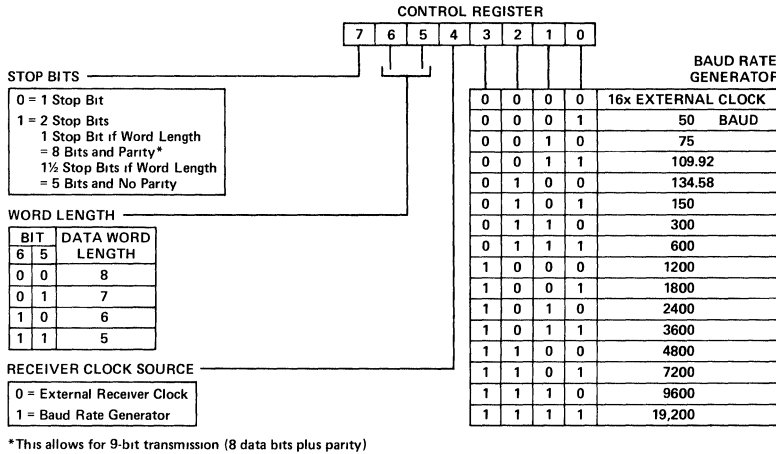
CONTROL REGISTER

| 7 | 6 | 5 | 4 | 3 | 2 | 1 | 0 |
|---|---|---|---|---|---|---|---|

STOP BITS

0 = 1 Stop Bit
1 = 2 Stop Bits
1 Stop Bit if Word Length = 8 Bits and Parity*
1½ Stop Bits if Word Length = 5 Bits and No Parity

WORD LENGTH

| BIT 6 | BIT 5 | DATA WORD LENGTH |
|---|---|---|
| 0 | 0 | 8 |
| 0 | 1 | 7 |
| 1 | 0 | 6 |
| 1 | 1 | 5 |

RECEIVER CLOCK SOURCE

0 = External Receiver Clock
1 = Baud Rate Generator

BAUD RATE GENERATOR

| | | | | |
|---|---|---|---|---|
| 0 | 0 | 0 | 0 | 16x EXTERNAL CLOCK |
| 0 | 0 | 0 | 1 | 50 BAUD |
| 0 | 0 | 1 | 0 | 75 |
| 0 | 0 | 1 | 1 | 109.92 |
| 0 | 1 | 0 | 0 | 134.58 |
| 0 | 1 | 0 | 1 | 150 |
| 0 | 1 | 1 | 0 | 300 |
| 0 | 1 | 1 | 1 | 600 |
| 1 | 0 | 0 | 0 | 1200 |
| 1 | 0 | 0 | 1 | 1800 |
| 1 | 0 | 1 | 0 | 2400 |
| 1 | 0 | 1 | 1 | 3600 |
| 1 | 1 | 0 | 0 | 4800 |
| 1 | 1 | 0 | 1 | 7200 |
| 1 | 1 | 1 | 0 | 9600 |
| 1 | 1 | 1 | 1 | 19,200 |

*This allows for 9-bit transmission (8 data bits plus parity)